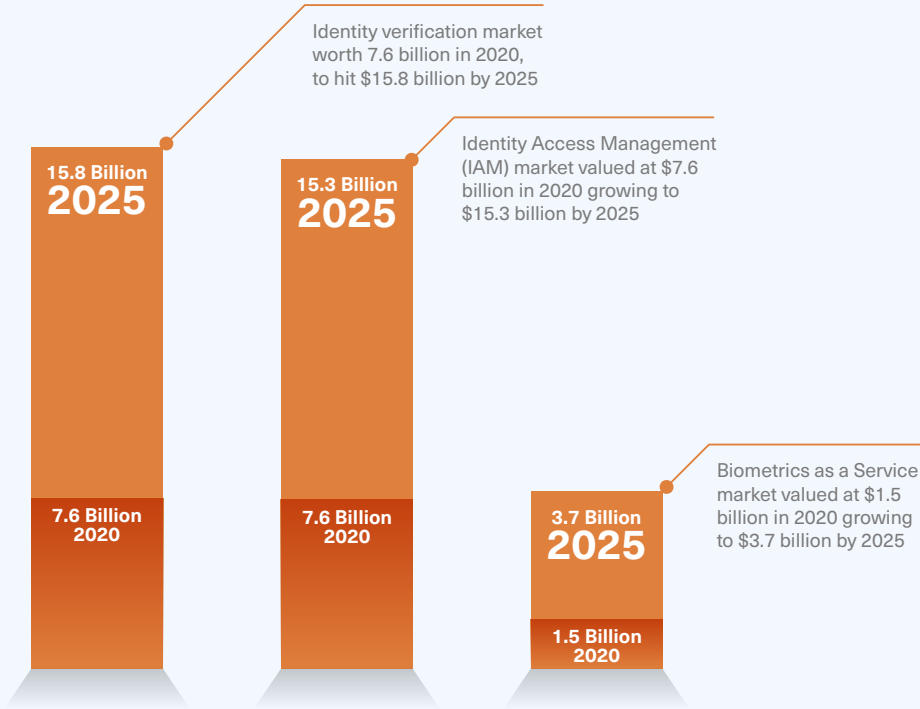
Identity verification market worth 7.6 billion in 2020, to hit $15.8 billion by 2025

15.8 Billion
2025

7.6 Billion
2020

Identity Access Management (IAM) market valued at $7.6 billion in 2020 growing to $15.3 billion by 2025

15.3 Billion
2025

7.6 Billion
2020

Biometrics as a Service market valued at $1.5 billion in 2020 growing to $3.7 billion by 2025

3.7 Billion
2025

1.5 Billion
2020